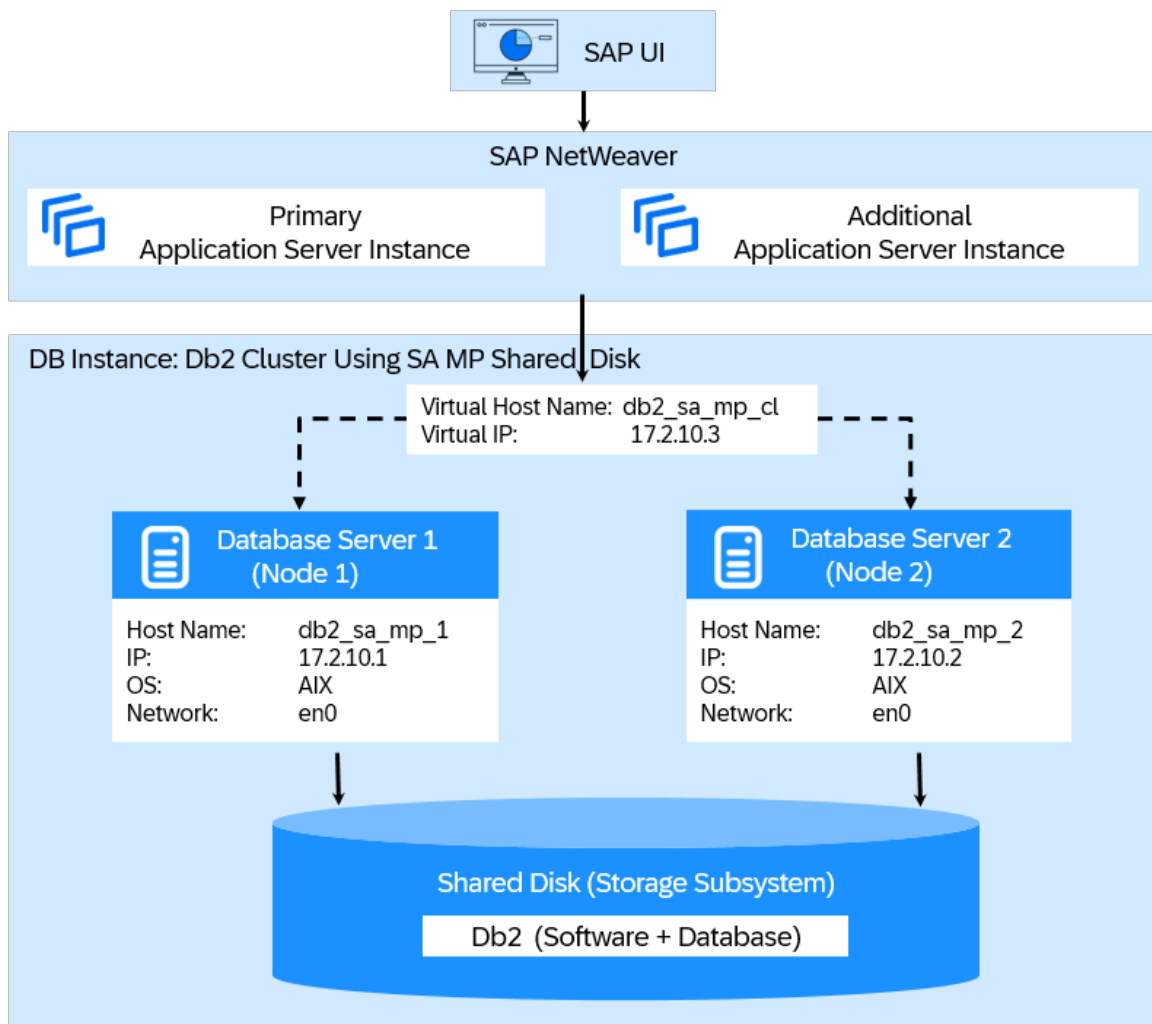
SAP UI

SAP NetWeaver

Primary Application Server Instance

Additional Application Server Instance

DB Instance: Db2 Cluster Using SA MP Shared Disk

Virtual Host Name: db2_sa_mp_cl
Virtual IP: 17.2.10.3

Database Server 1 (Node 1)

Host Name: db2_sa_mp_1
IP: 17.2.10.1
OS: AIX
Network: en0

Database Server 2 (Node 2)

Host Name: db2_sa_mp_2
IP: 17.2.10.2
OS: AIX
Network: en0

Shared Disk (Storage Subsystem)

Db2 (Software + Database)